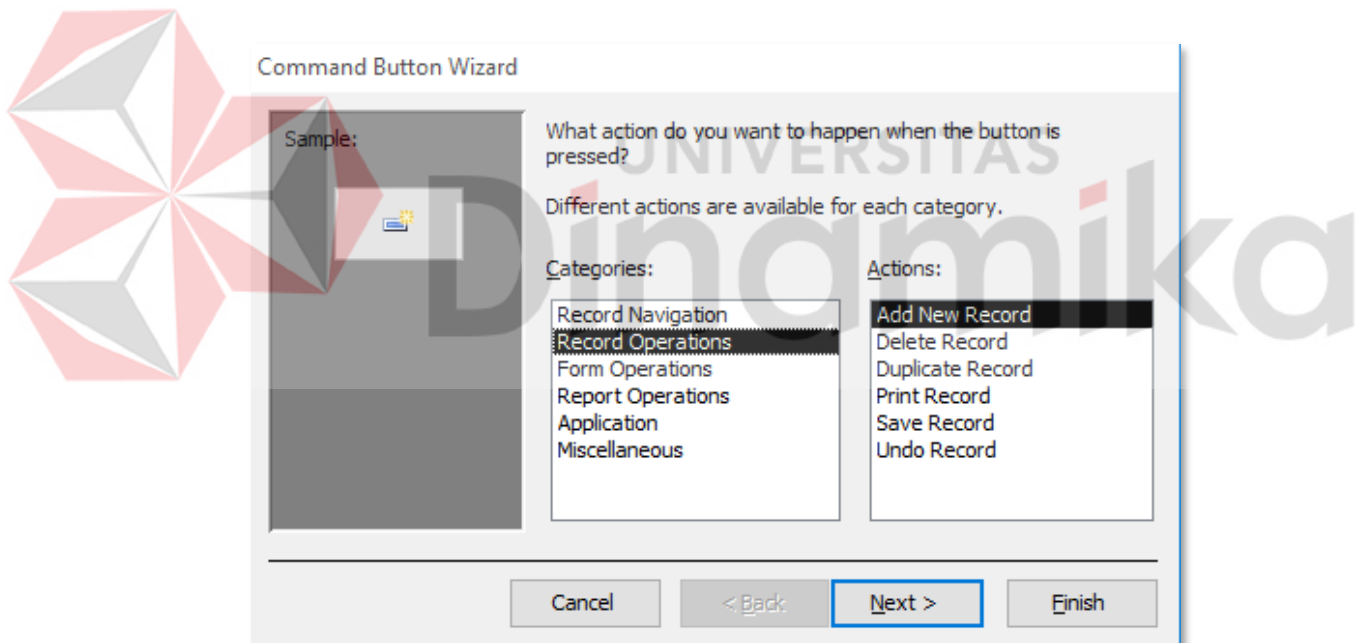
Command Button Wizard

Sample:

What action do you want to happen when the button is pressed?

Different actions are available for each category.

Categories:

Record Navigation
Record Operations
Form Operations
Report Operations
Application
Miscellaneous

Actions:

Add New Record
Delete Record
Duplicate Record
Print Record
Save Record
Undo Record

Cancel
< Back
Next >
Finish

UNIVERSITAS
Dinamika